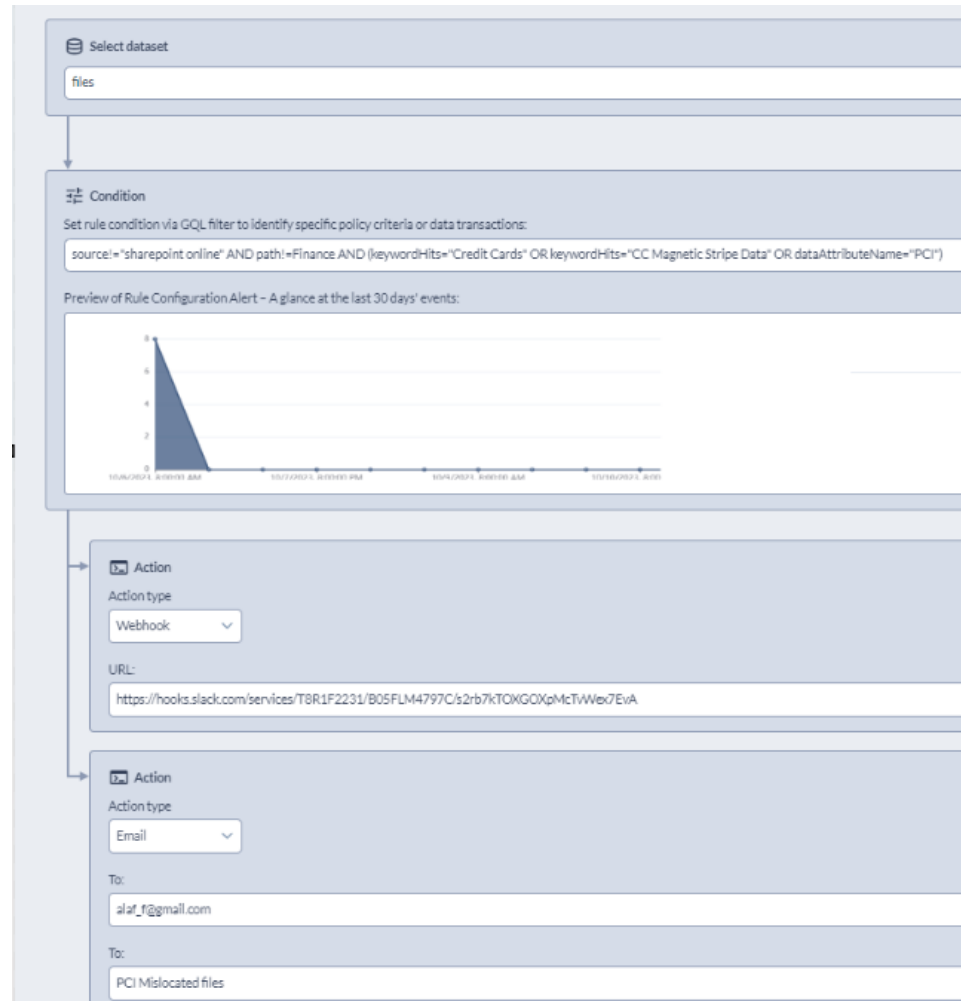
Select dataset

files

Condition

Set rule condition via GQL filter to identify specific policy criteria or data transactions:

source!="sharepoint online" AND path!=Finance AND (keywordHits="Credit Cards" OR keywordHits="CC Magnetic Stripe Data" OR dataAttributeName="PCI")

Preview of Rule Configuration Alert – A glance at the last 30 days' events:

8
6
4
2
0

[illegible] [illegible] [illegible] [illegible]

Action

Action type

Webhook

URL:

https://hooks.slack.com/services/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

Action

Action type

Email

To:

alaf_f@gmail.com

To:

PCI Mislocated files